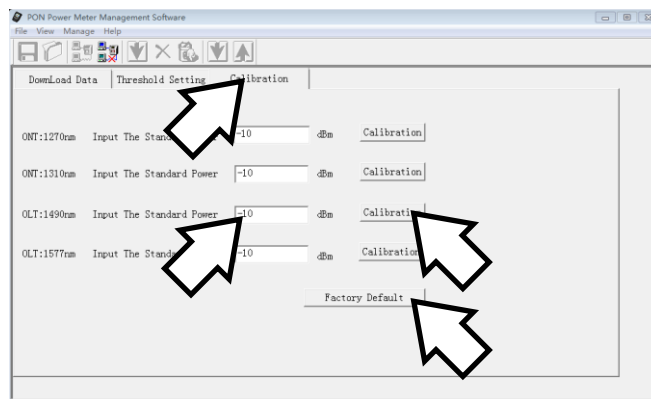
PON Power Meter Management Software

File View Manage Help

DownLoad Data | Threshold Setting | Calibration

ONT:1270nm Input The Stand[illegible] -10 dBm Calibration

ONT:1310nm Input The Standard Power -10 dBm Calibration

OLT:1490nm Input The Standard Power -10 dBm Calibrati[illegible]

OLT:1577nm Input The Stand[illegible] -10 dBm Calibratio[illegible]

Factory Default